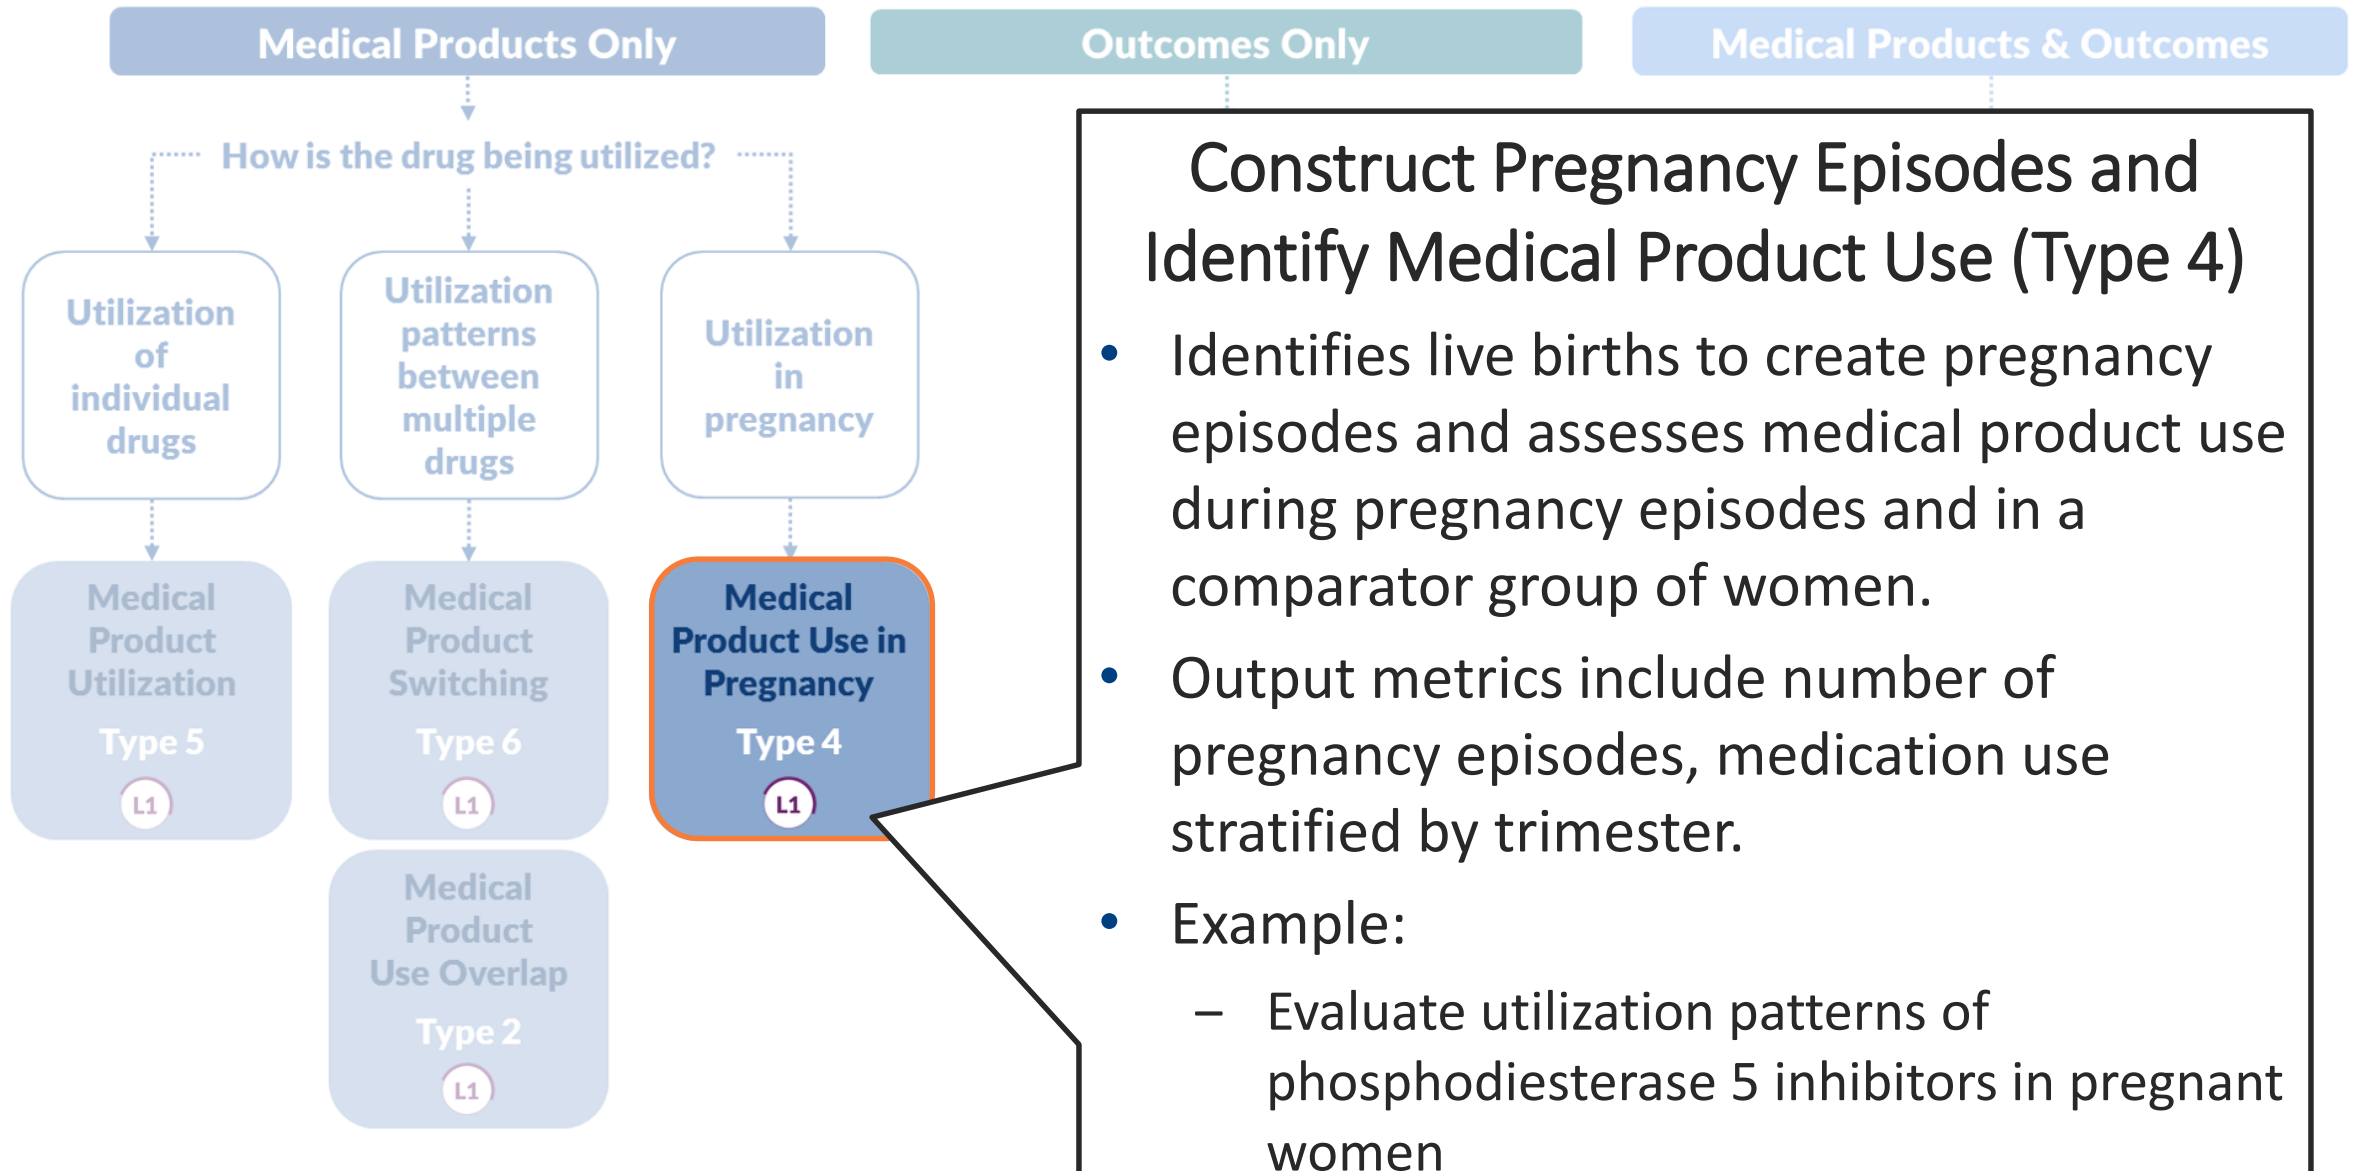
Medical Products Only

Outcomes Only

Medical Products & Outcomes

How is the drug being utilized?

Utilization of individual drugs

Utilization patterns between multiple drugs

Utilization in pregnancy

Medical Product Utilization

Type 5

L1

Medical Product Switching

Type 6

L1

Medical Product Use in Pregnancy

Type 4

L1

Medical Product Use Overlap

Type 2

L1

Construct Pregnancy Episodes and Identify Medical Product Use (Type 4)

- Identifies live births to create pregnancy episodes and assesses medical product use during pregnancy episodes and in a comparator group of women.
- Output metrics include number of pregnancy episodes, medication use stratified by trimester.
- Example:
  – Evaluate utilization patterns of phosphodiesterase 5 inhibitors in pregnant women